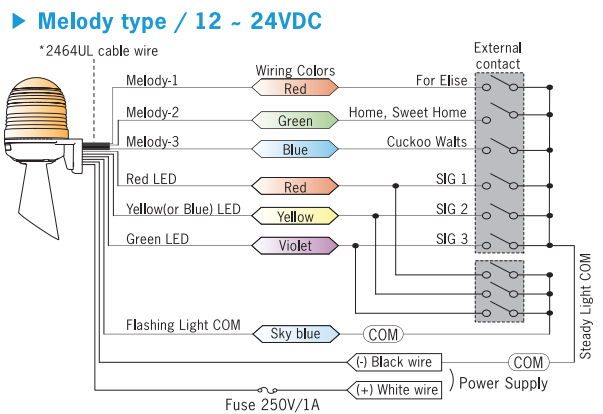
▶ Melody type / 12 ~ 24VDC

*2464UL cable wire

External contact

Wiring Colors

Melody-1 Red For Elise

Melody-2 Green Home, Sweet Home

Melody-3 Blue Cuckoo Walts

Red LED Red SIG 1

Yellow(or Blue) LED Yellow SIG 2

Green LED Violet SIG 3

Flashing Light COM Sky blue COM

Steady Light COM

(-) Black wire COM

(+) White wire Power Supply

Fuse 250V/1A